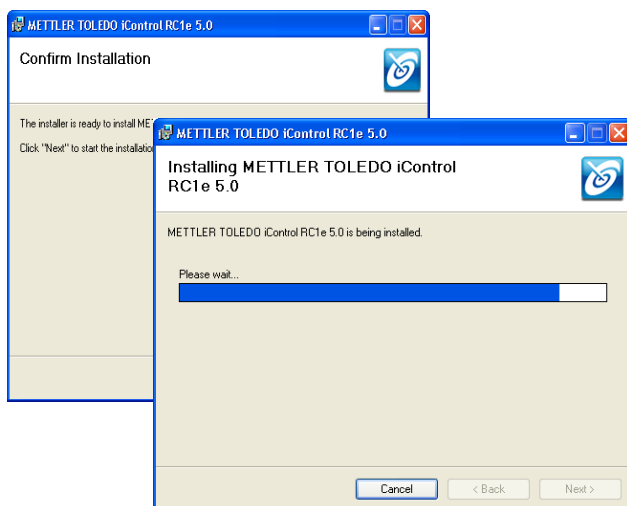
METTLER TOLEDO iControl RC1e 5.0

Confirm Installation

The installer is ready to install MET

Click "Next" to start the installatio

METTLER TOLEDO iControl RC1e 5.0

Installing METTLER TOLEDO iControl RC1e 5.0

METTLER TOLEDO iControl RC1e 5.0 is being installed.

Please wait...

Cancel

< Back

Next >